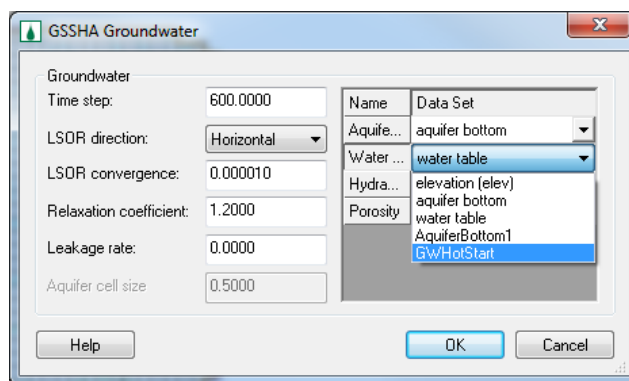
GSSHA Groundwater

Groundwater

Time step: 600.0000

LSOR direction: Horizontal

LSOR convergence: 0.000010

Relaxation coefficient: 1.2000

Leakage rate: 0.0000

Aquifer cell size 0.5000

| Name | Data Set |
|---|---|
| Aquife... | aquifer bottom |
| Water ... | water table |
| Hydra... | |
| Porosity | |

elevation (elev)
aquifer bottom
water table
AquiferBottom1
GWHotStart

Help

OK

Cancel